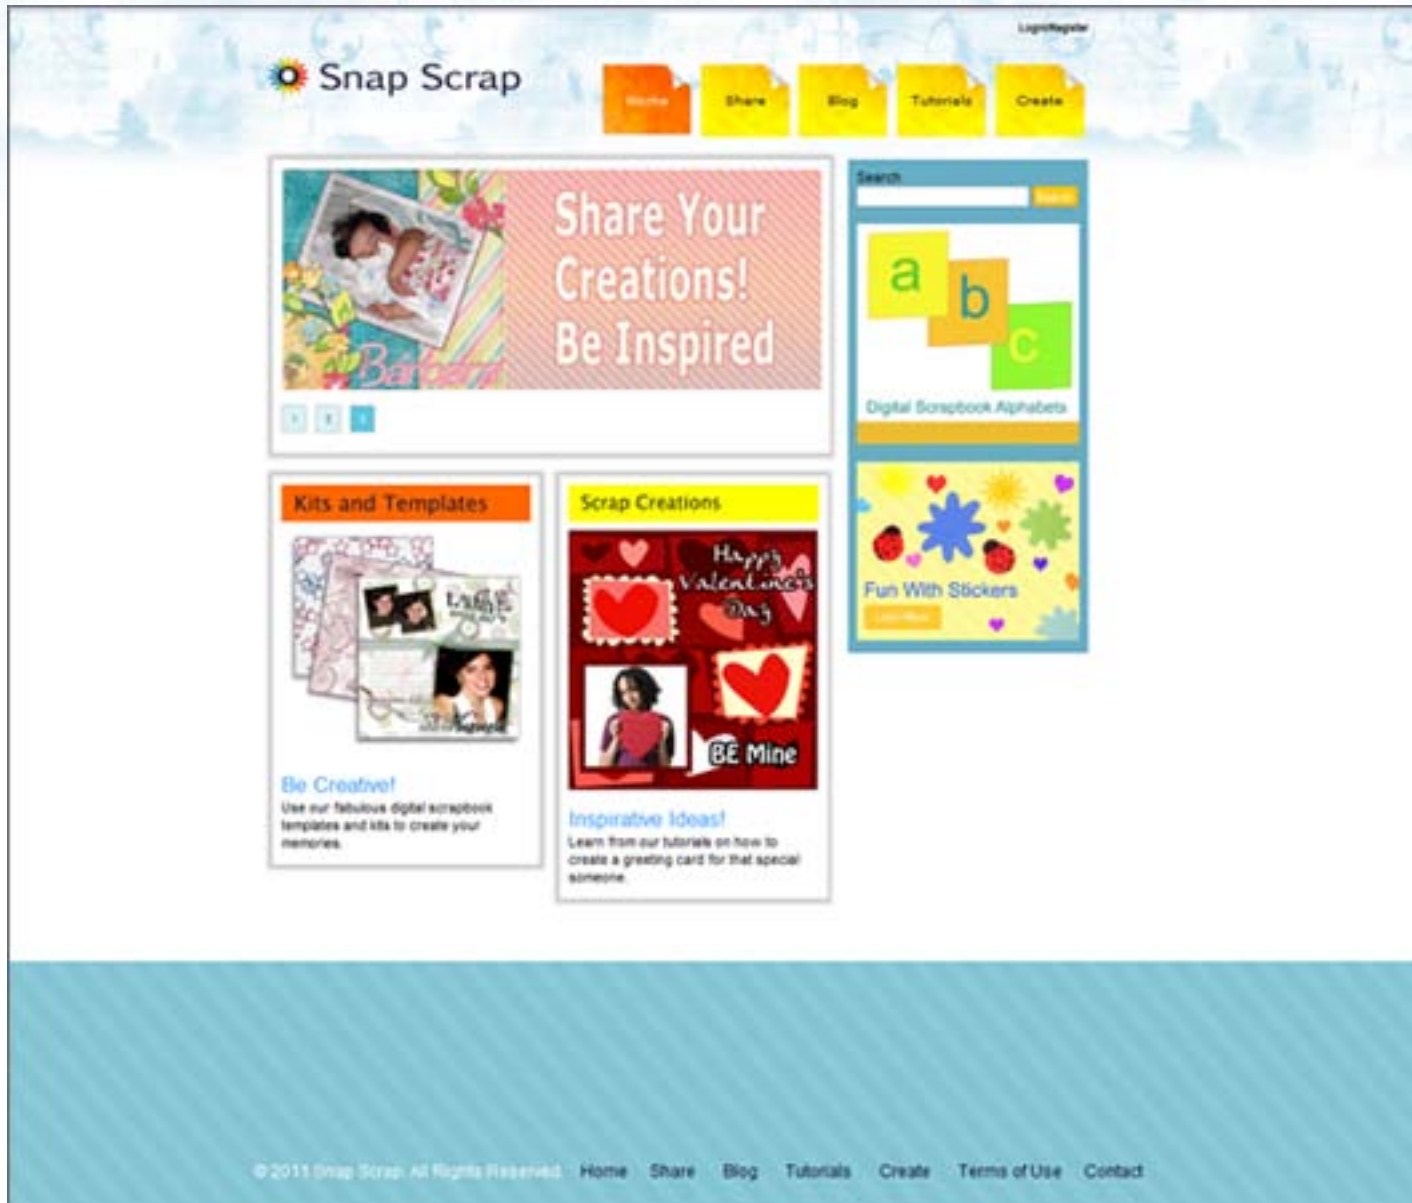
Login/Register

Snap Scrap

Home Share Blog Tutorials Create

Share Your Creations! Be Inspired

Barbara

1 2 3

Search

Search

a b c

Digital Scrapbook Alphabets

Fun With Stickers

Learn More

Kits and Templates

Be Creative!

Use our fabulous digital scrapbook templates and kits to create your memories.

Scrap Creations

Happy Valentine's Day

BE Mine

Inspirative Ideas!

Learn from our tutorials on how to create a greeting card for that special someone.

© 2011 Snap Scrap. All Rights Reserved. Home Share Blog Tutorials Create Terms of Use Contact